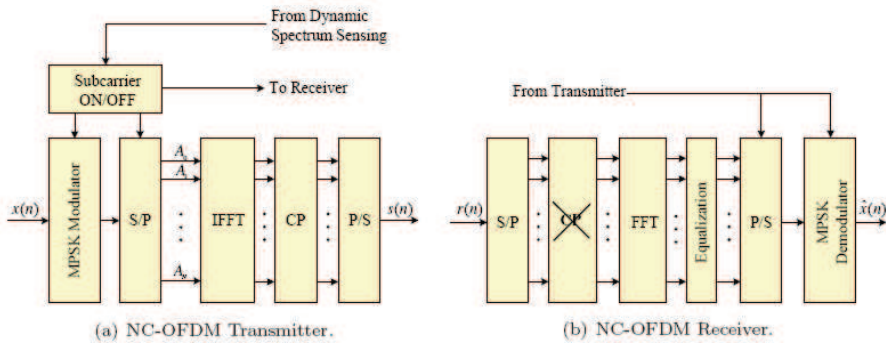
From Dynamic Spectrum Sensing

Subcarrier ON/OFF

To Receiver

MPSK Modulator

$x(n)$

S/P

$A_1$

$A_2$

$A_N$

IFFT

CP

P/S

$s(n)$

(a) NC-OFDM Transmitter.

From Transmitter

$r(n)$

S/P

CP

FFT

Equalization

P/S

MPSK Demodulator

$\hat{x}(n)$

(b) NC-OFDM Receiver.